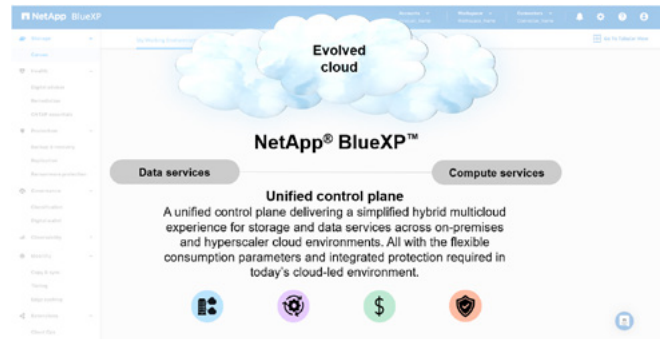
NetApp BlueXP

Evolved cloud

NetApp® BlueXP™

Data services

Compute services

Unified control plane

A unified control plane delivering a simplified hybrid multicloud experience for storage and data services across on-premises and hyperscaler cloud environments. All with the flexible consumption parameters and integrated protection required in today's cloud-led environment.